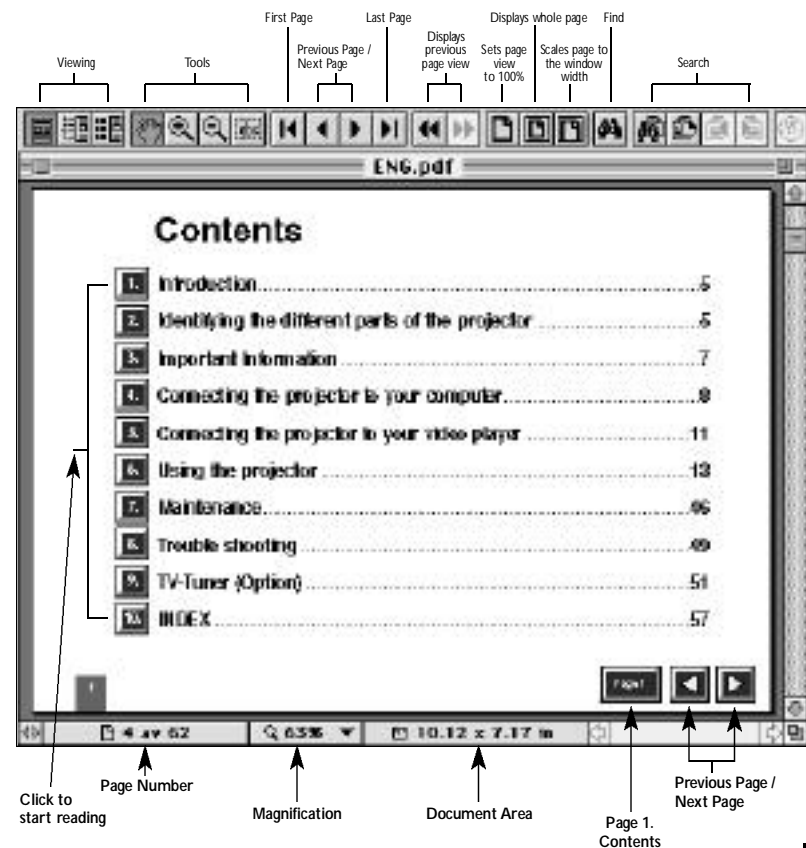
First Page

Last Page

Displays whole page

Find

Previous Page / Next Page

Displays previous page view

Sets page view to 100%

Scales page to the window width

Viewing

Tools

Search

ENG.pdf

Contents

1. Introduction ..........5

2. Identifying the different parts of the projector ..........5

3. Important information ..........7

4. Connecting the projector to your computer ..........8

5. Connecting the projector to your video player ..........11

6. Using the projector ..........13

7. Maintenance ..........46

8. Trouble shooting ..........49

9. TV-Tuner (Option) ..........51

10. INDEX ..........57

1

Front

4 av 62

63%

10.12 x 7.17 in

Click to start reading

Page Number

Magnification

Document Area

Page 1. Contents

Previous Page / Next Page